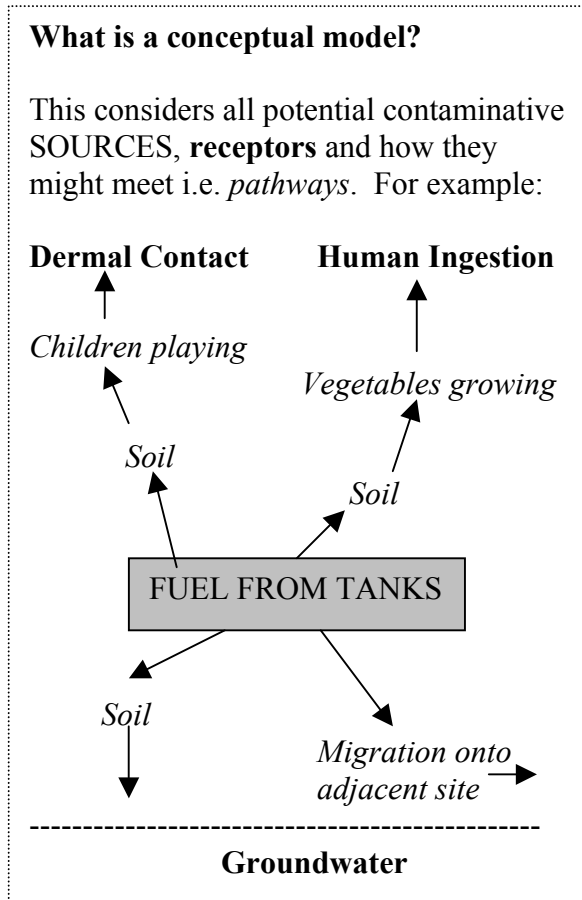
**What is a conceptual model?**

This considers all potential contaminative SOURCES, **receptors** and how they might meet i.e. *pathways*. For example:

**Dermal Contact**

**Human Ingestion**

*Children playing*

*Vegetables growing*

*Soil*

*Soil*

FUEL FROM TANKS

*Soil*

*Migration onto adjacent site*

-----------------------------------------------

**Groundwater**